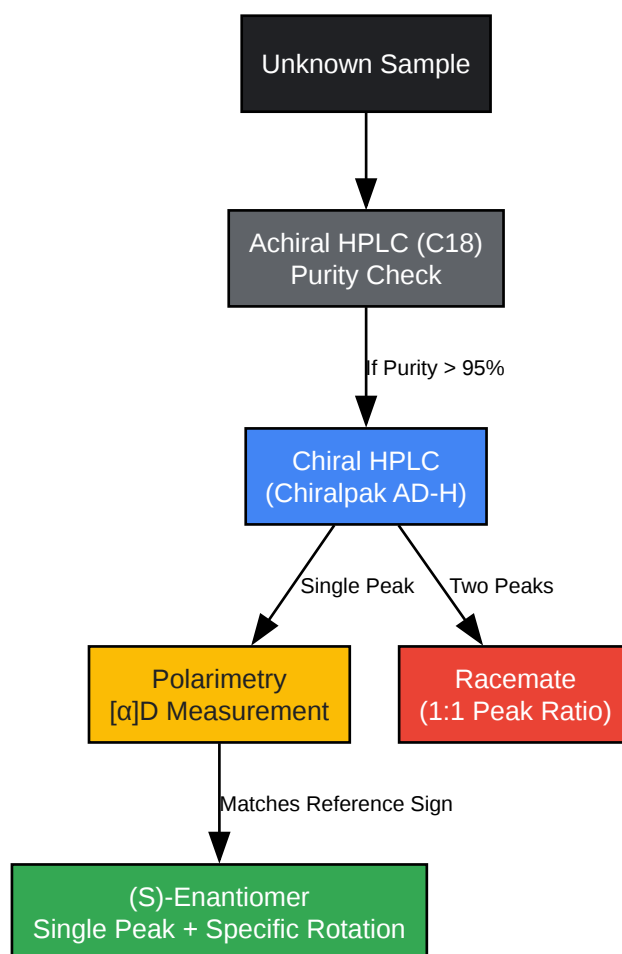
Unknown Sample

Achiral HPLC (C18)
Purity Check

If Purity > 95%

Chiral HPLC
(Chiralpak AD-H)

Single Peak

Two Peaks

Polarimetry
[α]D Measurement

Racemate
(1:1 Peak Ratio)

Matches Reference Sign

(S)-Enantiomer
Single Peak + Specific Rotation